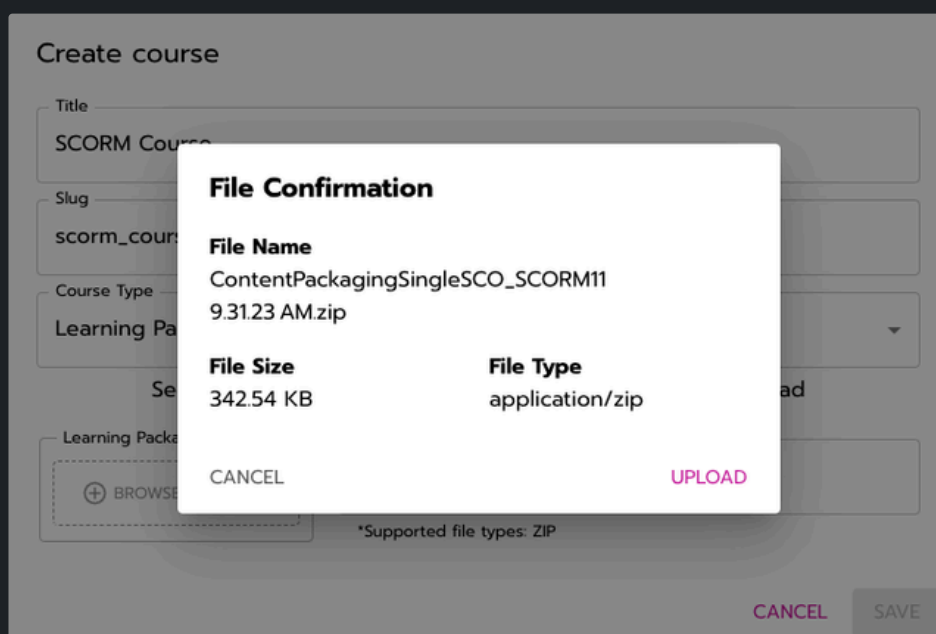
Create course

Title
SCORM Cou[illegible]

Slug
scorm_cour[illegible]

Course Type
Learning Pa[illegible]

Se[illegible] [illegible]ad

Learning Packa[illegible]

BROWSE

*Supported file types: ZIP

CANCEL SAVE

File Confirmation

File Name
ContentPackagingSingleSCO_SCORM11 9.31.23 AM.zip

File Size
342.54 KB

File Type
application/zip

CANCEL
UPLOAD